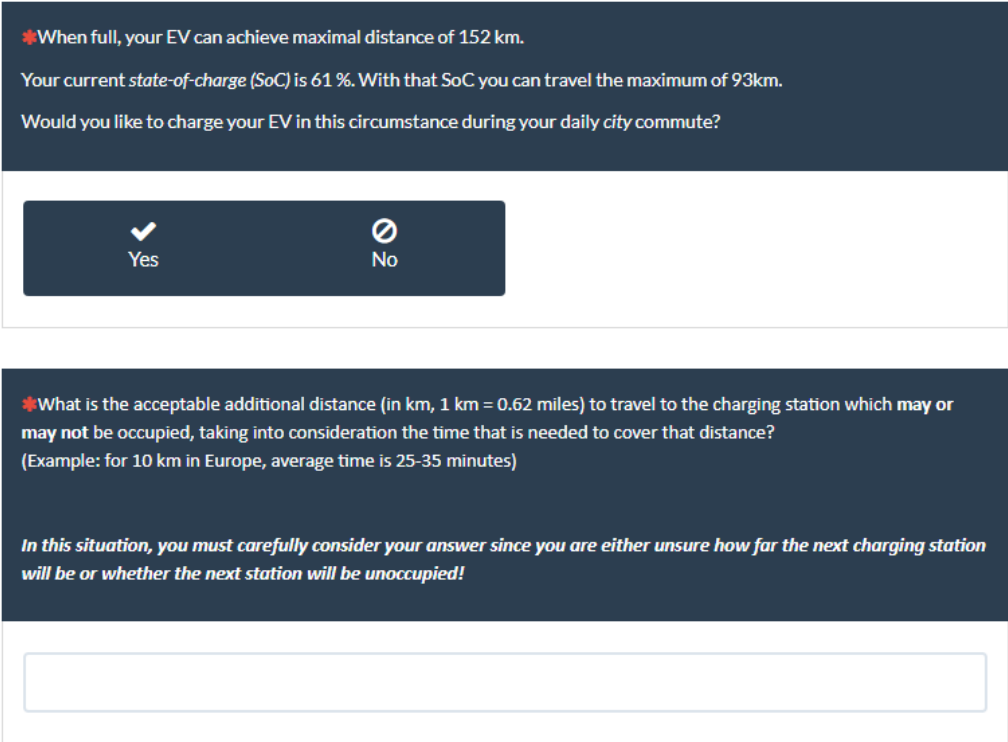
*When full, your EV can achieve maximal distance of 152 km.

Your current state-of-charge (SoC) is 61 %. With that SoC you can travel the maximum of 93km.

Would you like to charge your EV in this circumstance during your daily city commute?

Yes

No

*What is the acceptable additional distance (in km, 1 km = 0.62 miles) to travel to the charging station which may or may not be occupied, taking into consideration the time that is needed to cover that distance?
(Example: for 10 km in Europe, average time is 25-35 minutes)

In this situation, you must carefully consider your answer since you are either unsure how far the next charging station will be or whether the next station will be unoccupied!